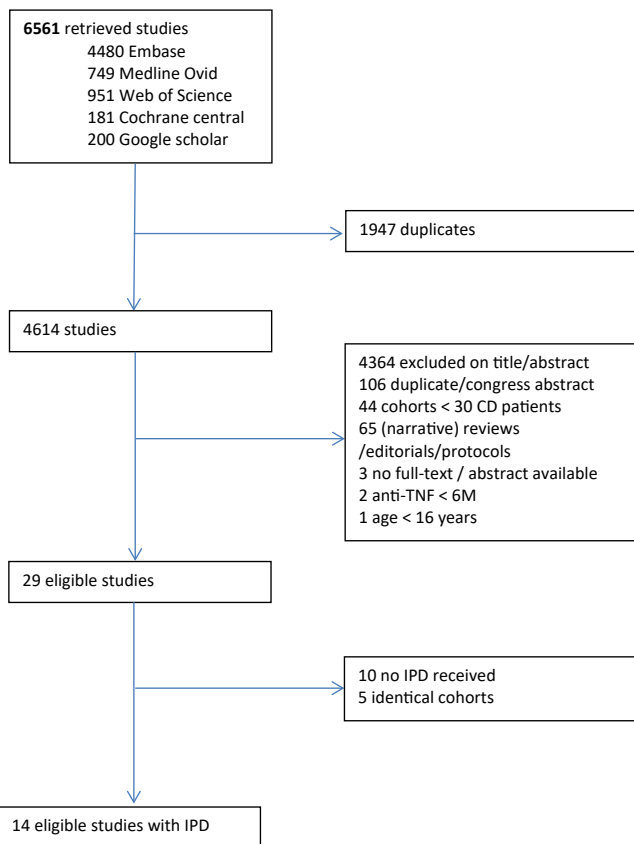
**6561** retrieved studies
4480 Embase
749 Medline Ovid
951 Web of Science
181 Cochrane central
200 Google scholar

1947 duplicates

4614 studies

4364 excluded on title/abstract
106 duplicate/congress abstract
44 cohorts < 30 CD patients
65 (narrative) reviews /editorials/protocols
3 no full-text / abstract available
2 anti-TNF < 6M
1 age < 16 years

29 eligible studies

10 no IPD received
5 identical cohorts

14 eligible studies with IPD